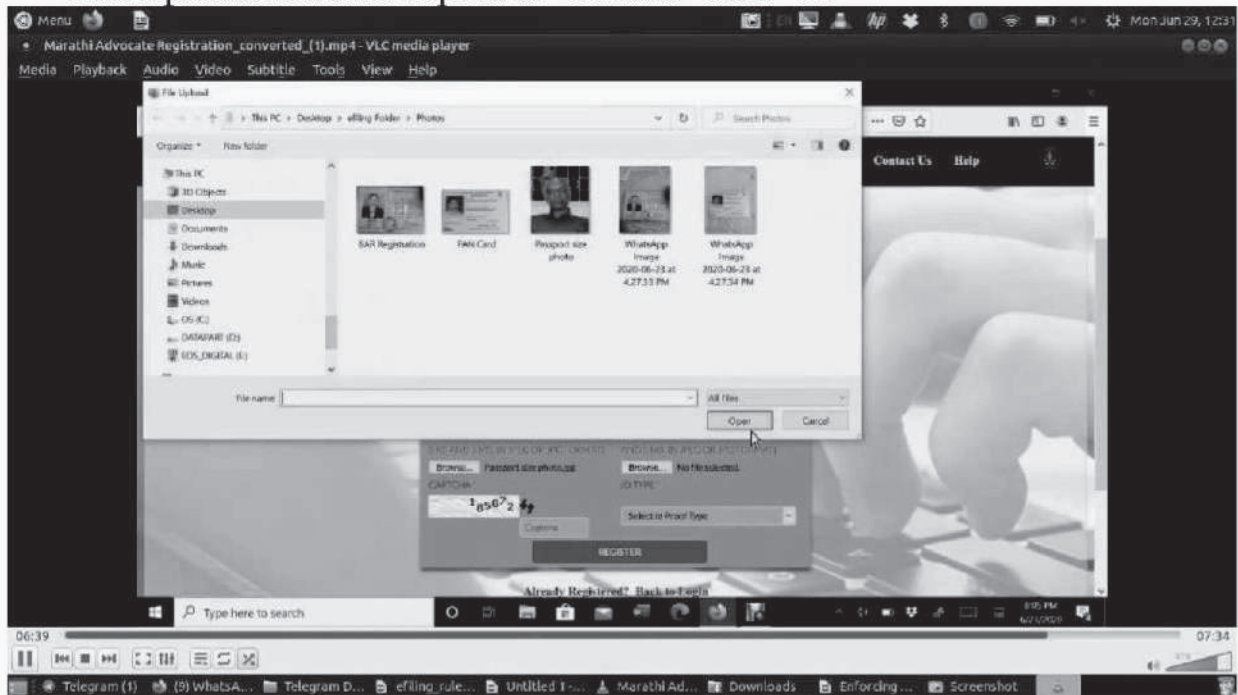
Menu

Mon Jun 29, 12:31

Marathi Advocate Registration_converted_(1).mp4 - VLC media player

Media Playback Audio Video Subtitle Tools View Help

File Upload

This PC > Desktop > efiling Folder > Photos

Search Photos

Organize New folder

This PC
3D Objects
Desktop
Documents
Downloads
Music
Pictures
Videos
OS (C:)
DATAPART (D:)
EOS_DIGITAL (E:)

BAR Registration

PAN Card

Passport size photo

WhatsApp Image 2020-06-23 at 4.27.33 PM

WhatsApp Image 2020-06-23 at 4.27.34 PM

File name:

All files

Open

Cancel

Contact Us Help

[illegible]

Browse... Passport size photo.jpg

Browse... No file selected.

CAPTCHA

ID TYPE

$^{1}8 5 6^{7} 2$ 4

Captcha

Select Id Proof Type

REGISTER

Already Registered? Back to Login

Type here to search

06:39

07:34

Telegram (1)

(9) WhatsA...

Telegram D...

efiling_rule...

Untitled 1 -...

Marathi Ad...

Downloads

Enforcing...

Screenshot